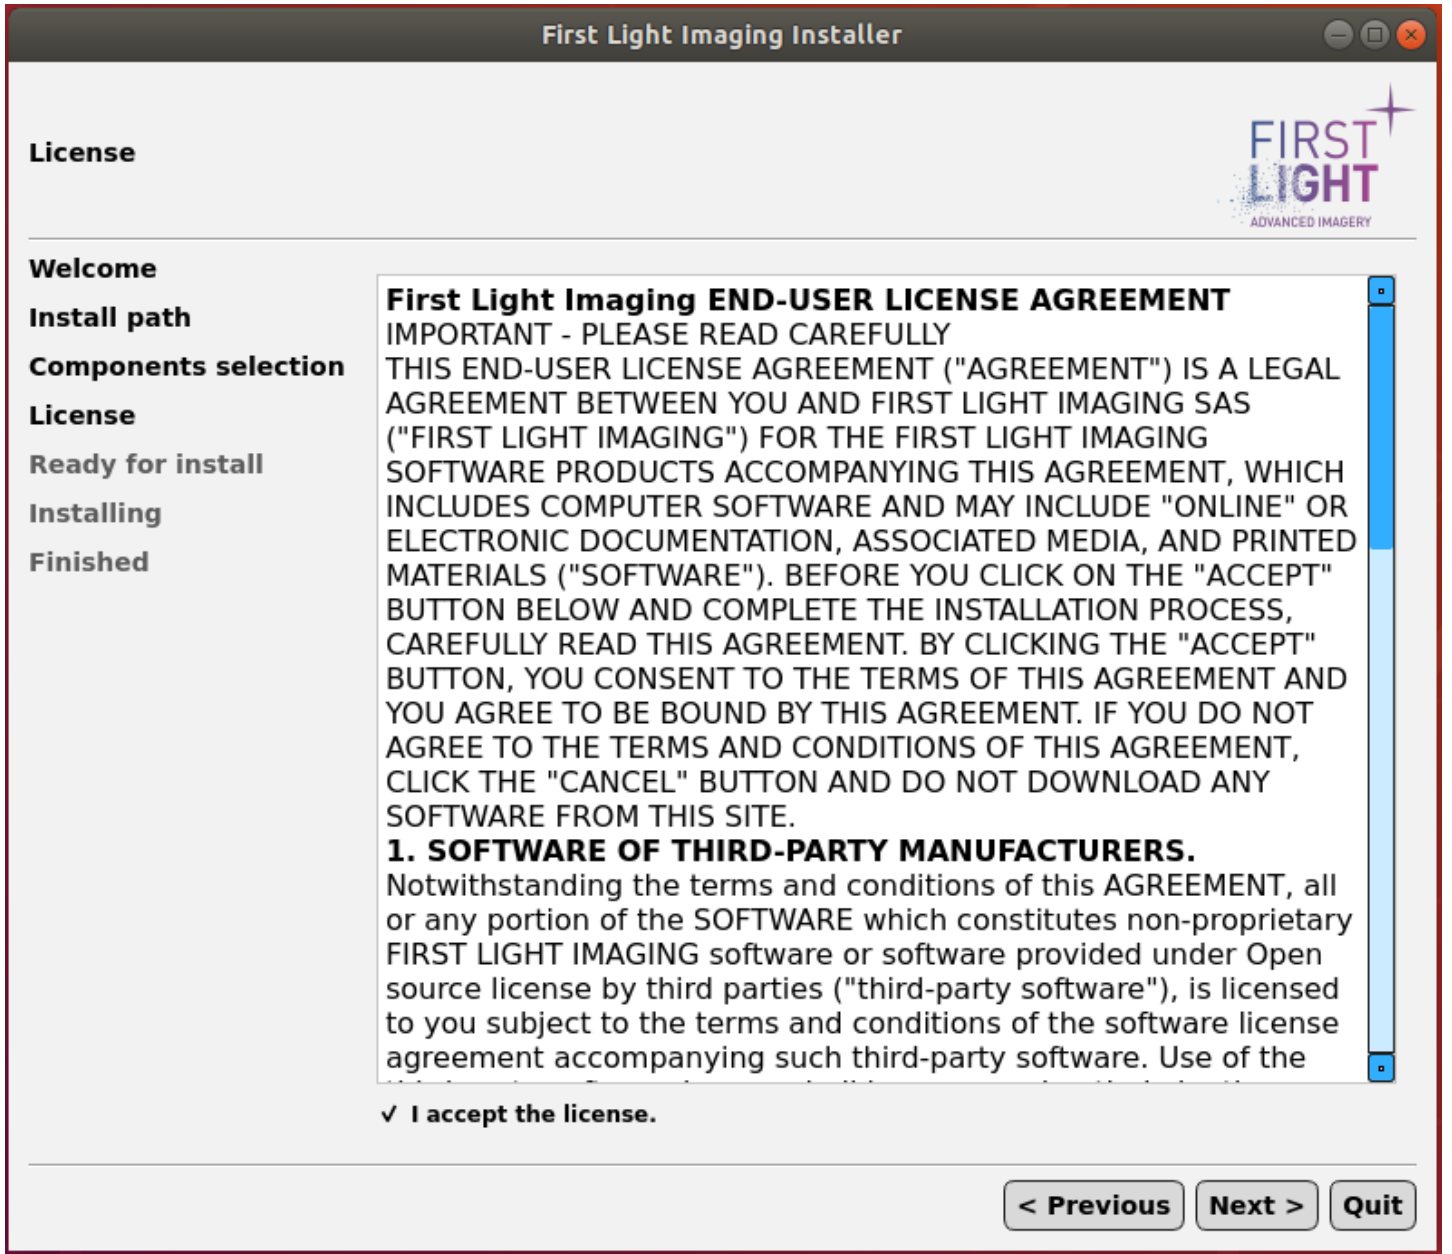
First Light Imaging Installer

License

FIRST LIGHT
ADVANCED IMAGERY

Welcome
Install path
Components selection
License
Ready for install
Installing
Finished

**First Light Imaging END-USER LICENSE AGREEMENT**
IMPORTANT - PLEASE READ CAREFULLY
THIS END-USER LICENSE AGREEMENT ("AGREEMENT") IS A LEGAL AGREEMENT BETWEEN YOU AND FIRST LIGHT IMAGING SAS ("FIRST LIGHT IMAGING") FOR THE FIRST LIGHT IMAGING SOFTWARE PRODUCTS ACCOMPANYING THIS AGREEMENT, WHICH INCLUDES COMPUTER SOFTWARE AND MAY INCLUDE "ONLINE" OR ELECTRONIC DOCUMENTATION, ASSOCIATED MEDIA, AND PRINTED MATERIALS ("SOFTWARE"). BEFORE YOU CLICK ON THE "ACCEPT" BUTTON BELOW AND COMPLETE THE INSTALLATION PROCESS, CAREFULLY READ THIS AGREEMENT. BY CLICKING THE "ACCEPT" BUTTON, YOU CONSENT TO THE TERMS OF THIS AGREEMENT AND YOU AGREE TO BE BOUND BY THIS AGREEMENT. IF YOU DO NOT AGREE TO THE TERMS AND CONDITIONS OF THIS AGREEMENT, CLICK THE "CANCEL" BUTTON AND DO NOT DOWNLOAD ANY SOFTWARE FROM THIS SITE.
**1. SOFTWARE OF THIRD-PARTY MANUFACTURERS.**
Notwithstanding the terms and conditions of this AGREEMENT, all or any portion of the SOFTWARE which constitutes non-proprietary FIRST LIGHT IMAGING software or software provided under Open source license by third parties ("third-party software"), is licensed to you subject to the terms and conditions of the software license agreement accompanying such third-party software. Use of the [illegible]

✓ I accept the license.

< Previous
Next >
Quit